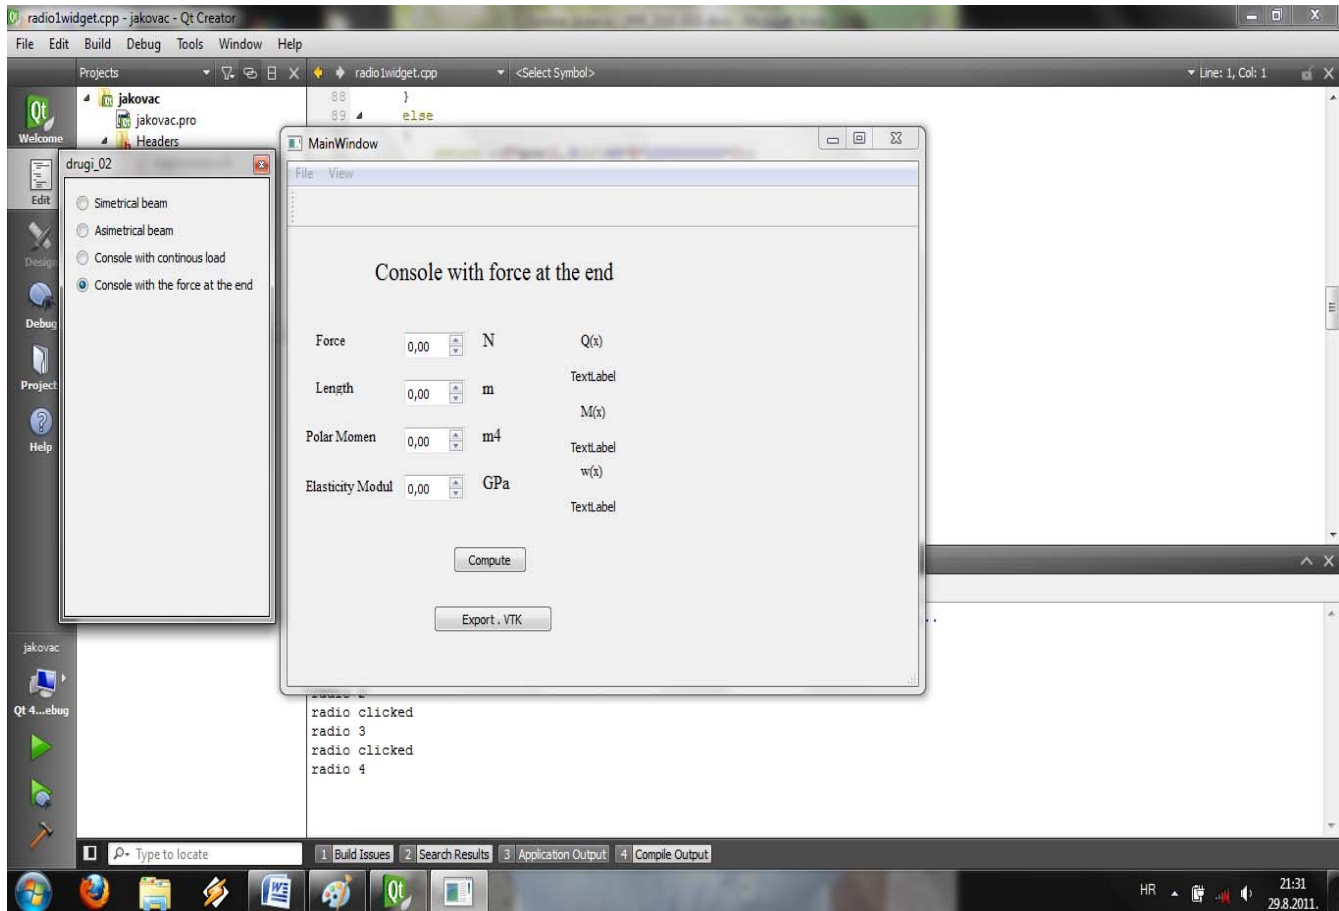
radio1widget.cpp - jakovac - Qt Creator

File Edit Build Debug Tools Window Help

Projects

radio1widget.cpp

<Select Symbol>

Line: 1, Col: 1

jakovac
jakovac.pro
Headers

88 }
89 else

Welcome
Edit
Design
Debug
Projects
Help

drugi_02

Simetrical beam
Asimetrical beam
Console with continous load
Console with the force at the end

MainWindow

File View

Console with force at the end

| | | | |
|---|---|---|---|
| Force | 0,00 | N | Q(x) |
| | | | TextLabel |
| Length | 0,00 | m | M(x) |
| Polar Momen | 0,00 | m4 | TextLabel |
| | | | w(x) |
| Elasticity Modul | 0,00 | GPa | TextLabel |

Compute

Export . VTK

jakovac

Qt 4...ebug

radio 2
radio clicked
radio 3
radio clicked
radio 4

Type to locate

1 Build Issues 2 Search Results 3 Application Output 4 Compile Output

HR 21:31 29.8.2011.